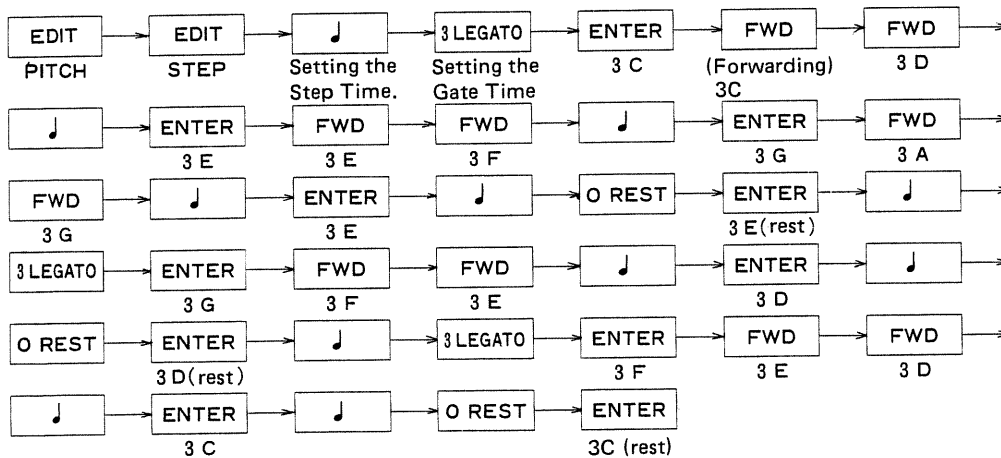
EDIT
PITCH

EDIT
STEP

♩
Setting the Step Time.

3 LEGATO
Setting the Gate Time

ENTER
3 C

FWD
(Forwarding) 3C

FWD
3 D

♩

ENTER
3 E

FWD
3 E

FWD
3 F

♩

ENTER
3 G

FWD
3 A

FWD
3 G

♩

ENTER
3 E

♩

O REST

ENTER
3 E(rest)

♩

3 LEGATO

ENTER
3 G

FWD
3 F

FWD
3 E

♩

ENTER
3 D

♩

O REST

ENTER
3 D(rest)

♩

3 LEGATO

ENTER
3 F

FWD
3 E

FWD
3 D

♩

ENTER
3 C

♩

O REST

ENTER
3C (rest)